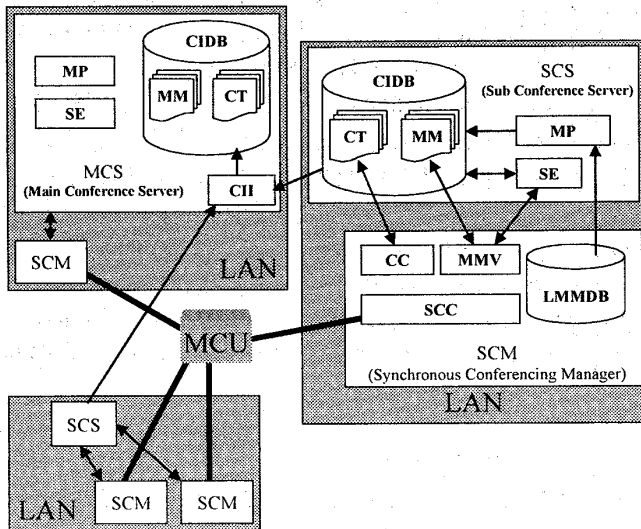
CIDB

MP

SE

MM

CT

MCS
(Main Conference Server)

CII

SCM

LAN

CIDB

SCS
(Sub Conference Server)

CT

MM

MP

SE

CC

MMV

LMMDB

SCC

MCU

SCM
(Synchronous Conferencing Manager)

LAN

SCS

SCM

SCM

LAN